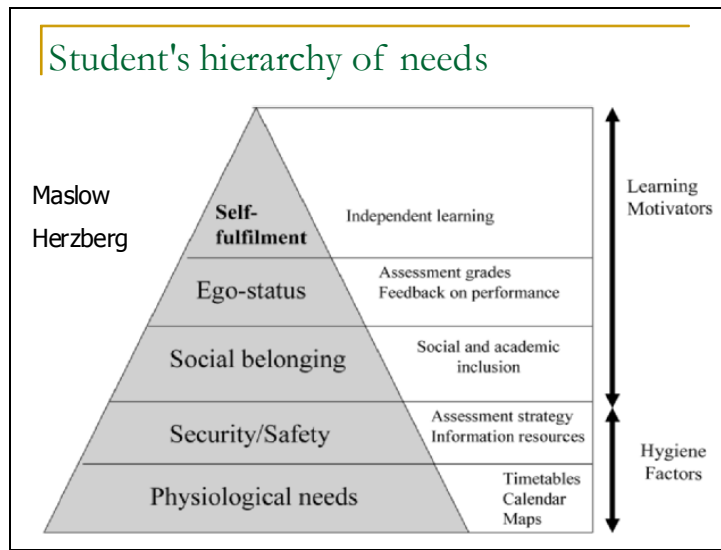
Student's hierarchy of needs

Maslow

Herzberg

Self-fulfilment

Independent learning

Ego-status

Assessment grades
Feedback on performance

Social belonging

Social and academic inclusion

Security/Safety

Assessment strategy
Information resources

Physiological needs

Timetables
Calendar
Maps

Learning Motivators

Hygiene Factors